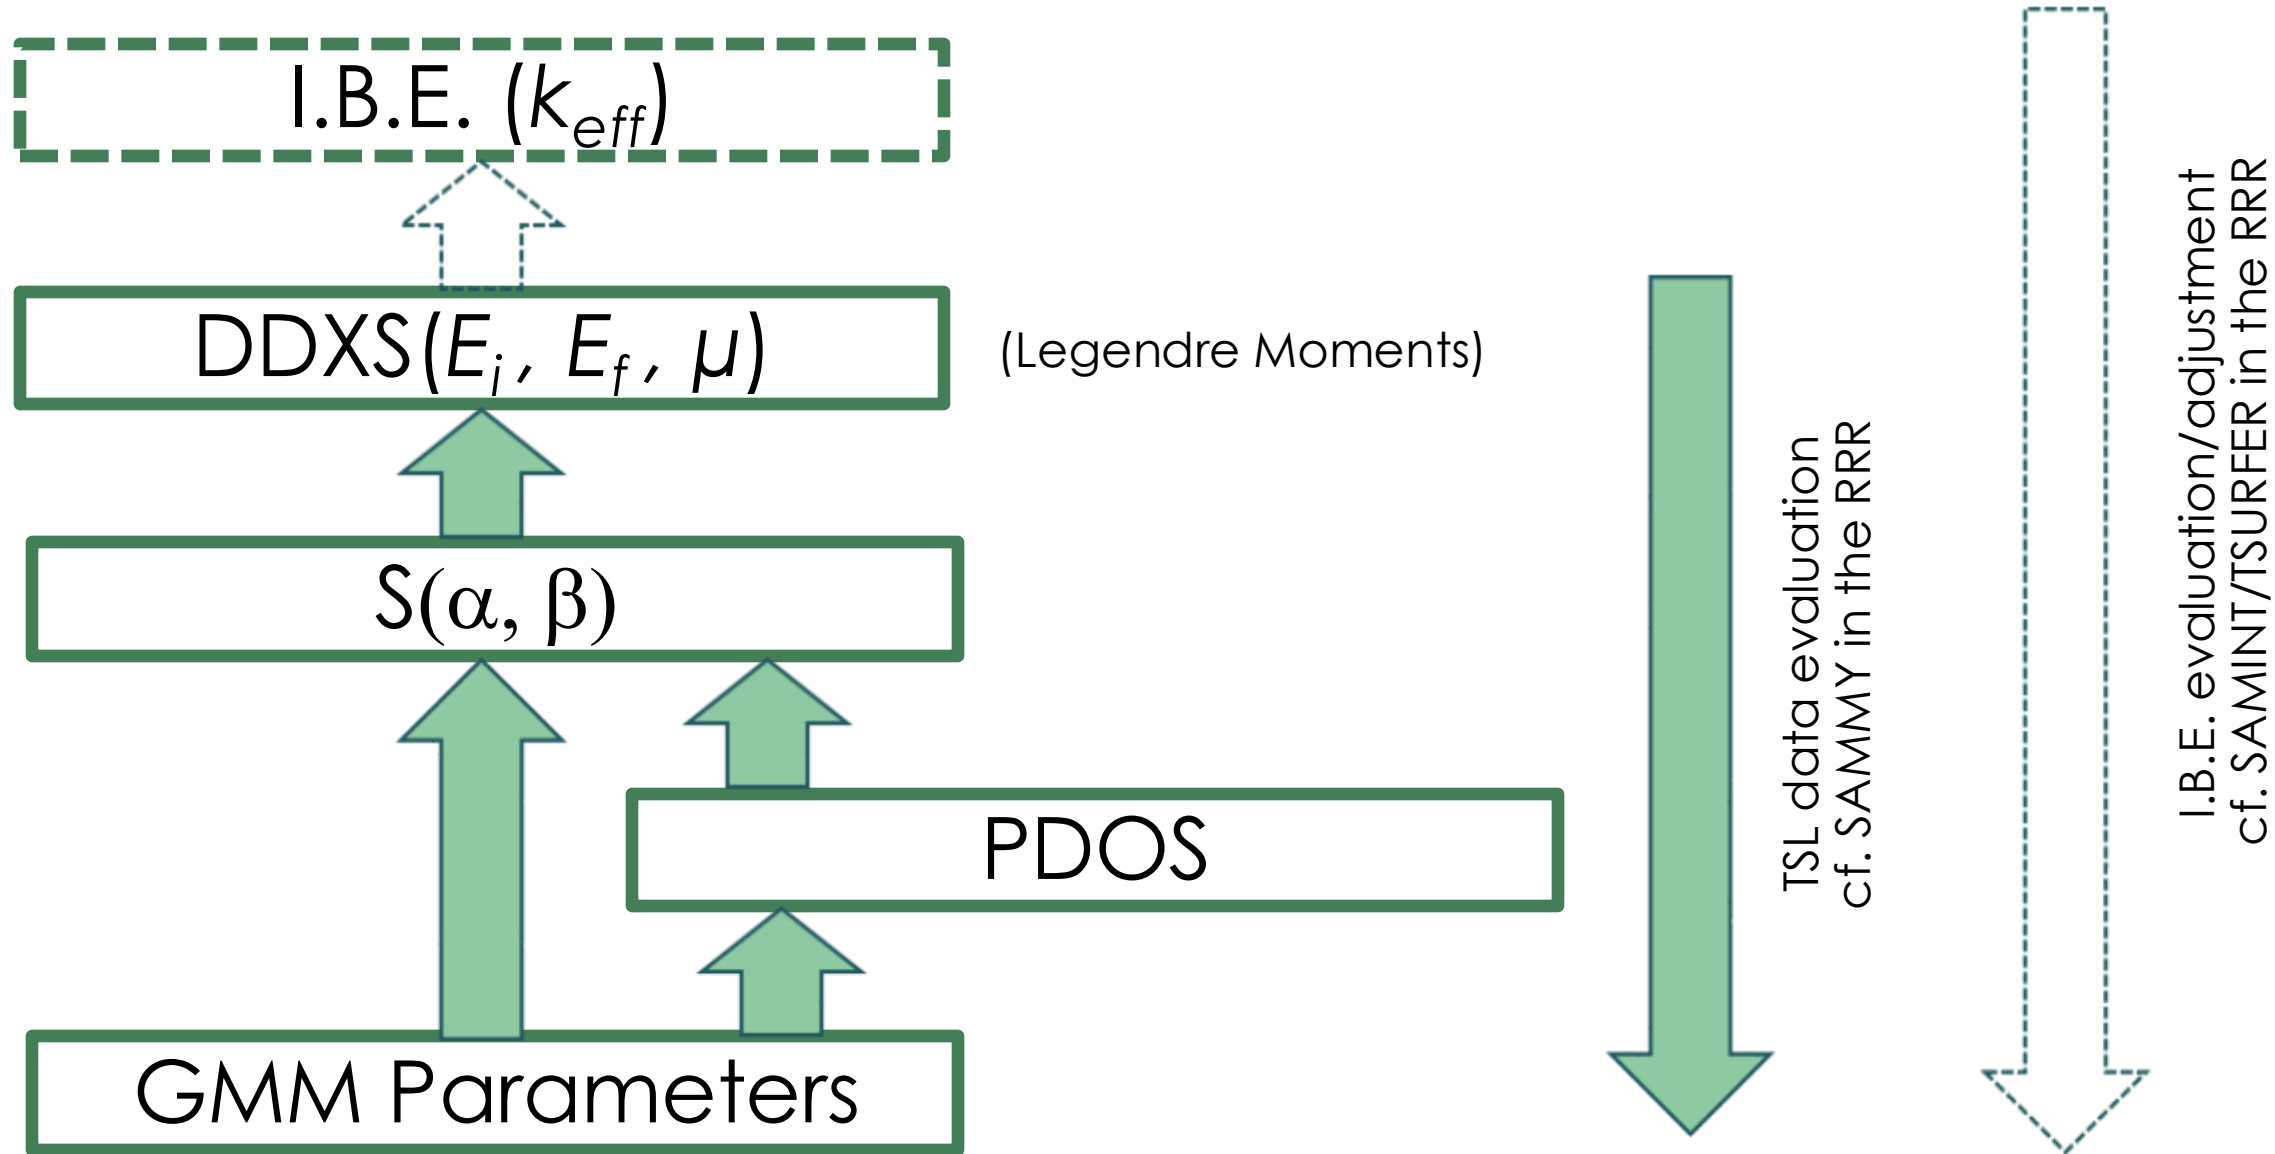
I.B.E. ($k_{eff}$)

DDXS($E_i$, $E_f$, $\mu$)

(Legendre Moments)

S($\alpha$, $\beta$)

PDOS

GMM Parameters

TSL data evaluation
cf. SAMMY in the RRR

I.B.E. evaluation/adjustment
cf. SAMINT/TSURFER in the RRR